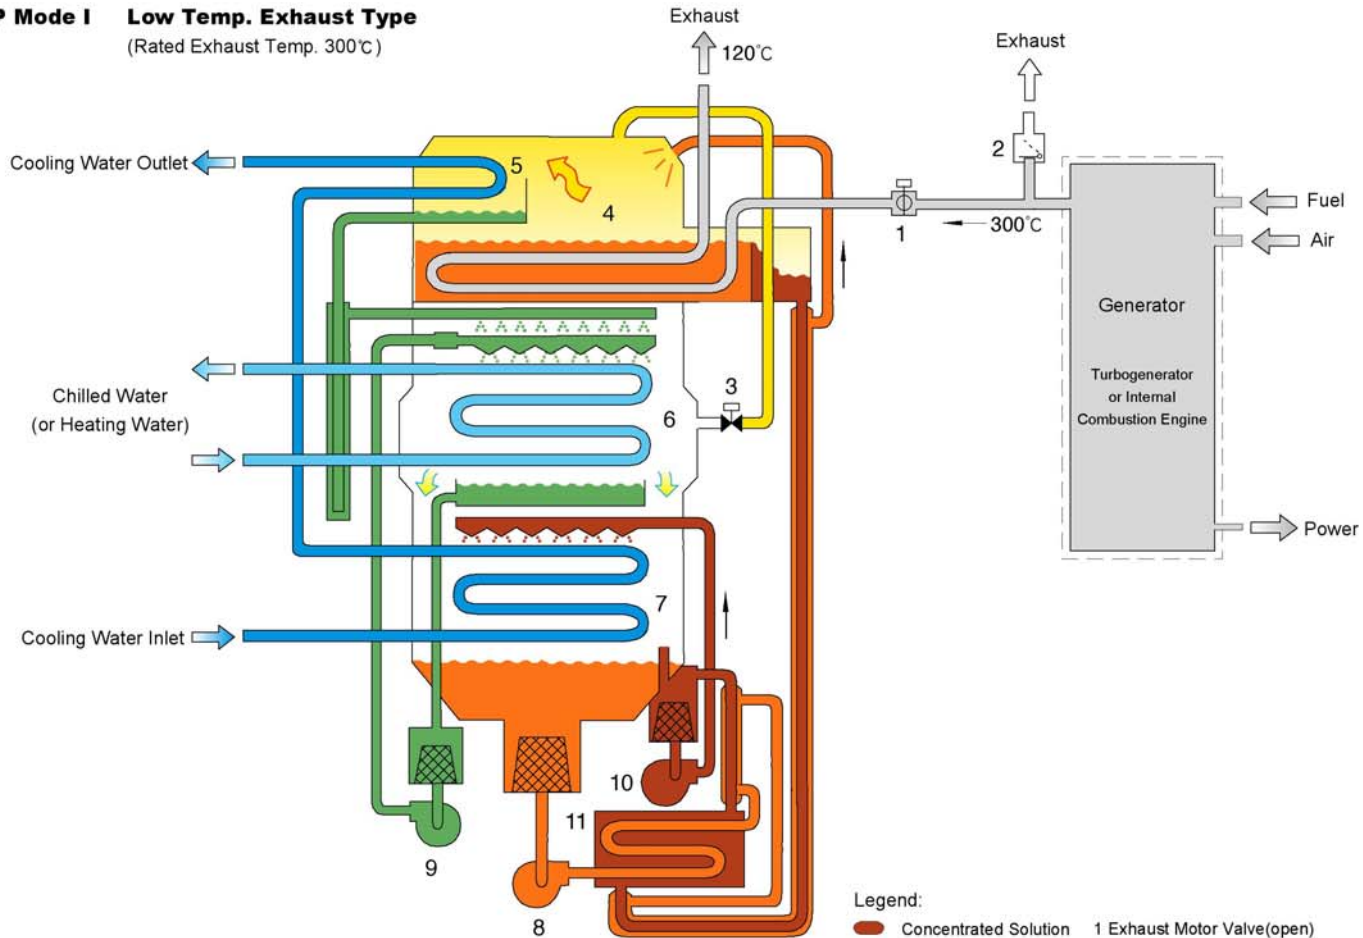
P Mode I Low Temp. Exhaust Type
(Rated Exhaust Temp. 300℃)

Exhaust
120°C

Exhaust

Cooling Water Outlet
5
4
2
1
300°C
Fuel
Air
Generator
Turbogenerator or Internal Combustion Engine
Power

Chilled Water
(or Heating Water)
3
6
7
Cooling Water Inlet
10
11
9
8

Legend:
Concentrated Solution
1 Exhaust Motor Valve(open)